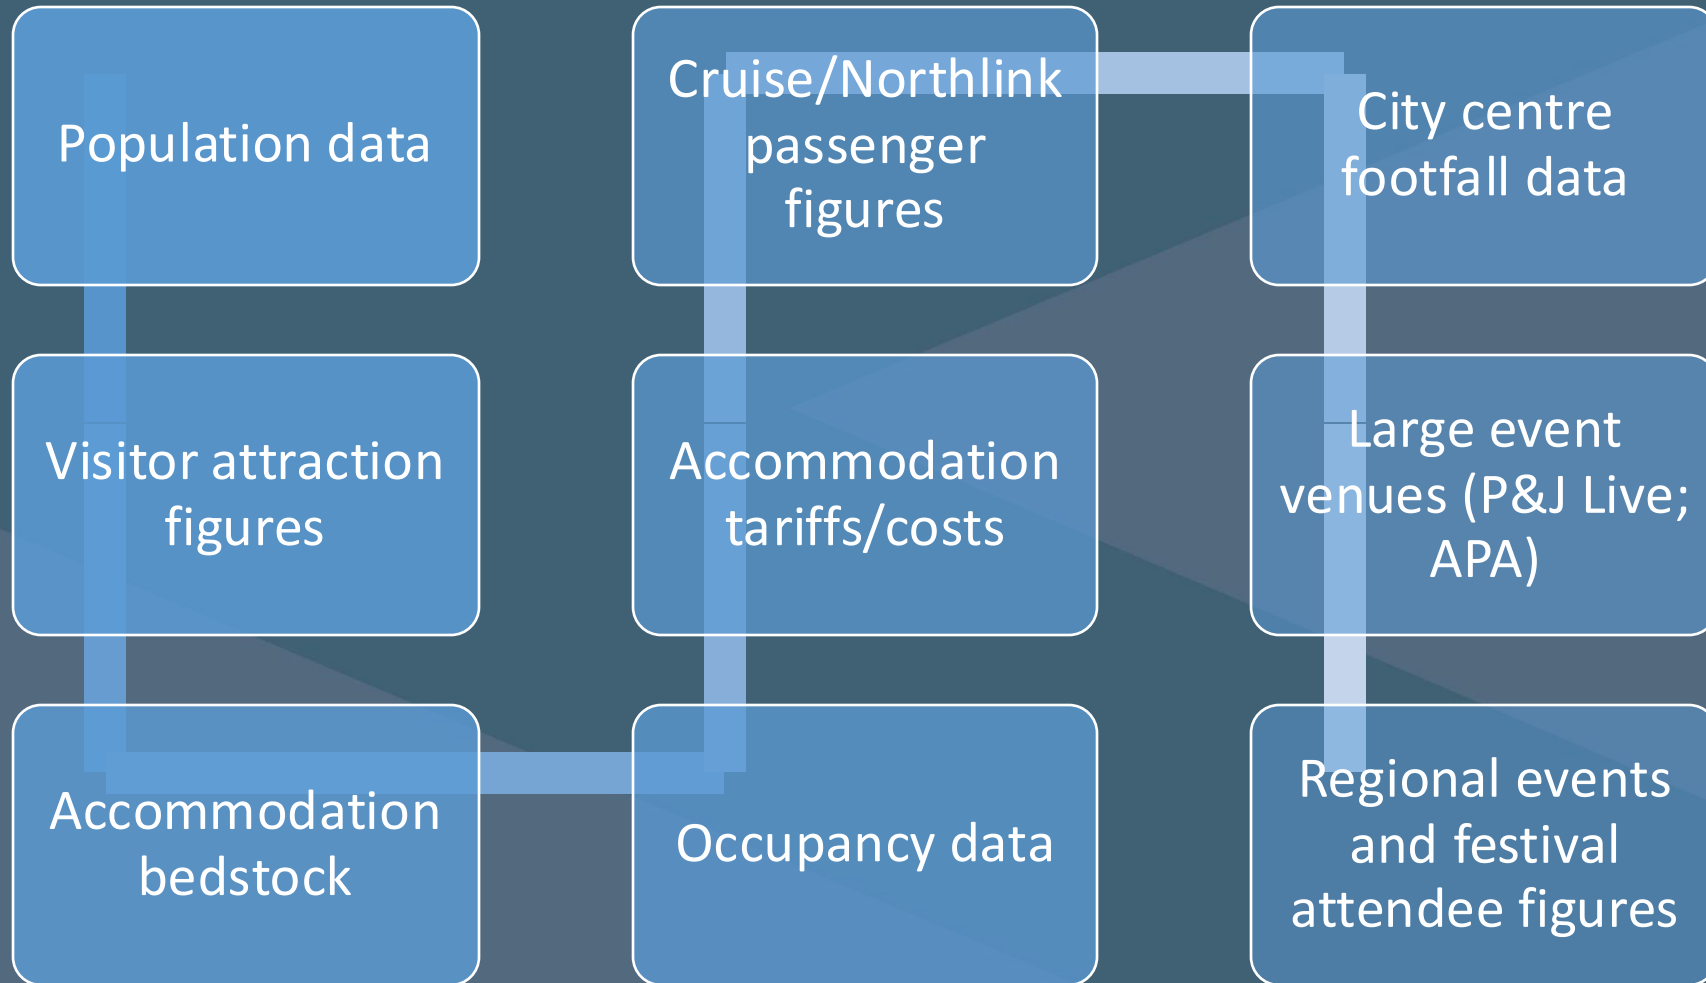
Population data

Visitor attraction figures

Accommodation bedstock

Cruise/Northlink passenger figures

Accommodation tariffs/costs

Occupancy data

City centre footfall data

Large event venues (P&J Live; APA)

Regional events and festival attendee figures